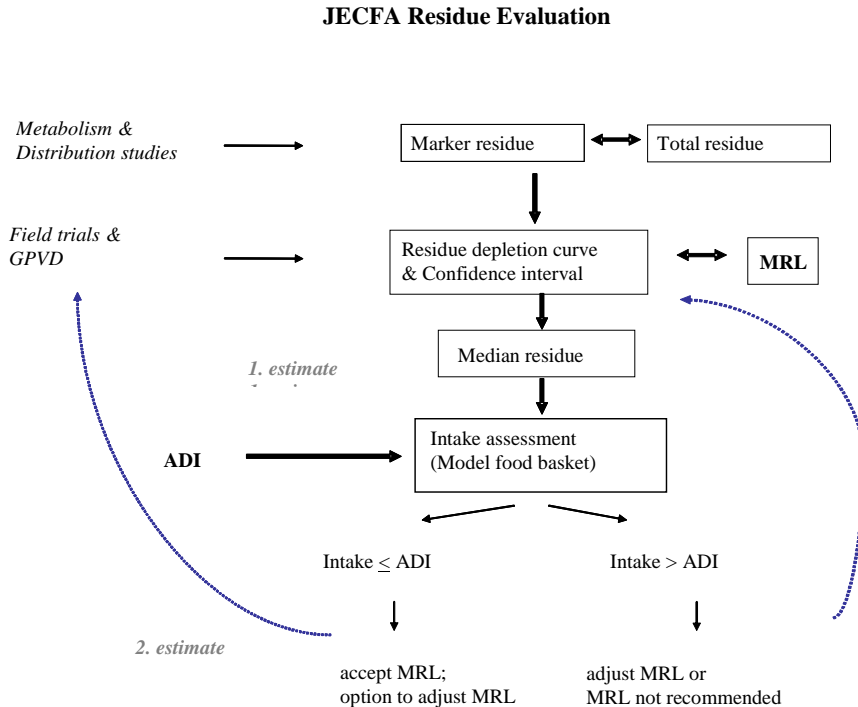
JECFA Residue Evaluation

Metabolism & Distribution studies

Marker residue

Total residue

Field trials & GPVD

Residue depletion curve & Confidence interval

MRL

Median residue

1. estimate

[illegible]

ADI

Intake assessment (Model food basket)

Intake $\leq$ ADI

Intake > ADI

2. estimate

accept MRL; option to adjust MRL

adjust MRL or MRL not recommended